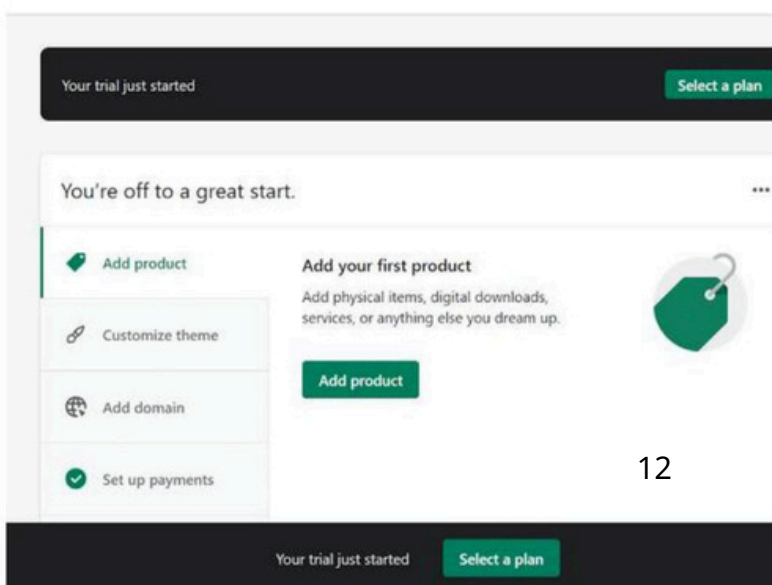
Your trial just started

Select a plan

You're off to a great start.

...

Add product

Customize theme

Add domain

Set up payments

Add your first product

Add physical items, digital downloads, services, or anything else you dream up.

Add product

12

Your trial just started

Select a plan